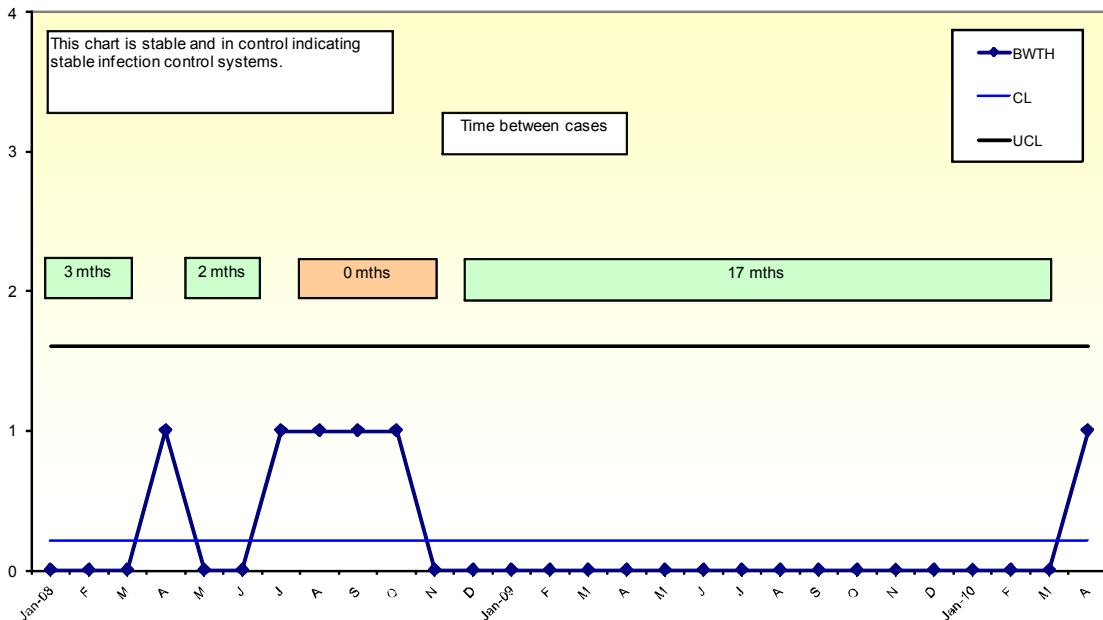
4

3

2

1

0

This chart is stable and in control indicating stable infection control systems.

Time between cases

BWTH
CL
UCL

3 mths
2 mths
0 mths
17 mths

Jan-08 F M A M J J A S O N D Jan-09 F M A M J J A S O N D Jan-10 F M A